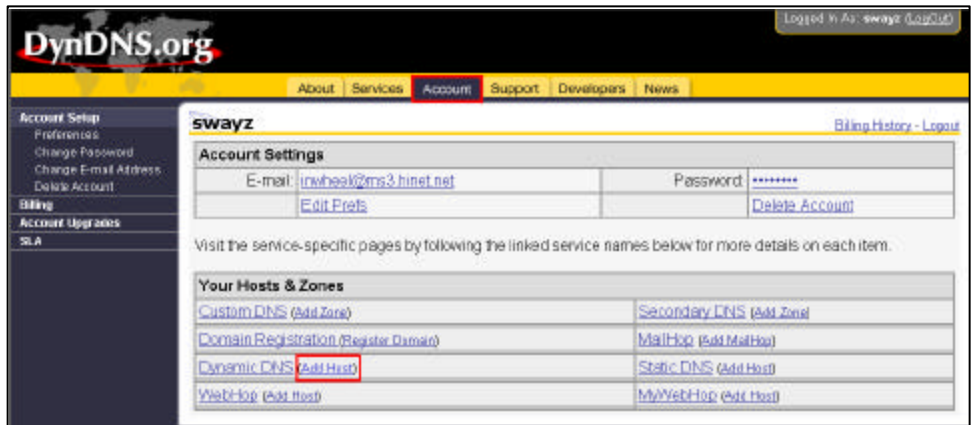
DynDNS.org

Logged in As: swayz (LogOut)

About Services Account Support Developers News

Account Setup
Preferences
Change Password
Change E-mail Address
Delete Account
Billing
Account Upgrades
SLA

swayz

Billing History - Logout

| Account Settings | | | |
|---|---|---|---|
| E-mail: | irwheel@ms3.hinet.net | Password: | •••••••• |
| | Edit Prefs | | Delete Account |

Visit the service-specific pages by following the linked service names below for more details on each item.

| Your Hosts & Zones | |
|---|---|
| Custom DNS (Add Zone) | Secondary DNS (Add Zone) |
| Domain Registration (Register Domain) | MailHop (Add MailHop) |
| Dynamic DNS (Add Host) | Static DNS (Add Host) |
| WebHop (Add Host) | MyWebHop (Add Host) |